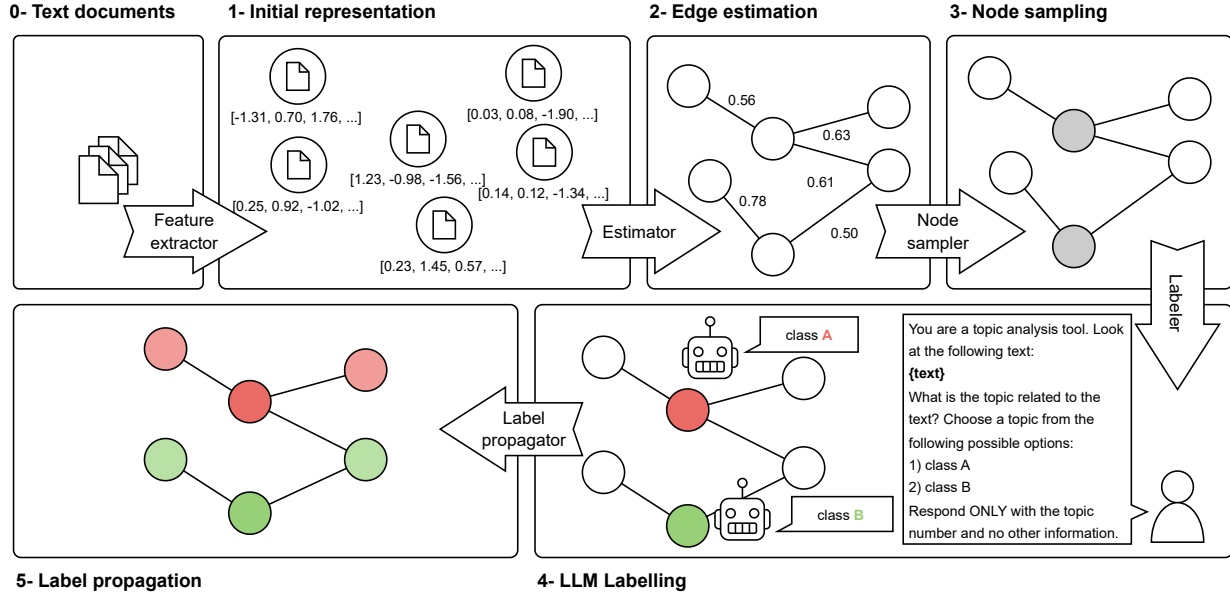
0- Text documents

1- Initial representation

2- Edge estimation

3- Node sampling

Feature extractor

[-1.31, 0.70, 1.76, ...]

[0.03, 0.08, -1.90, ...]

[1.23, -0.98, -1.56, ...]

[0.14, 0.12, -1.34, ...]

[0.25, 0.92, -1.02, ...]

[0.23, 1.45, 0.57, ...]

Estimator

0.56

0.63

0.61

0.78

0.50

Node sampler

Labeler

class A

class B

You are a topic analysis tool. Look at the following text:
{text}
What is the topic related to the text? Choose a topic from the following possible options:
1) class A
2) class B
Respond ONLY with the topic number and no other information.

Label propagator

5- Label propagation

4- LLM Labelling